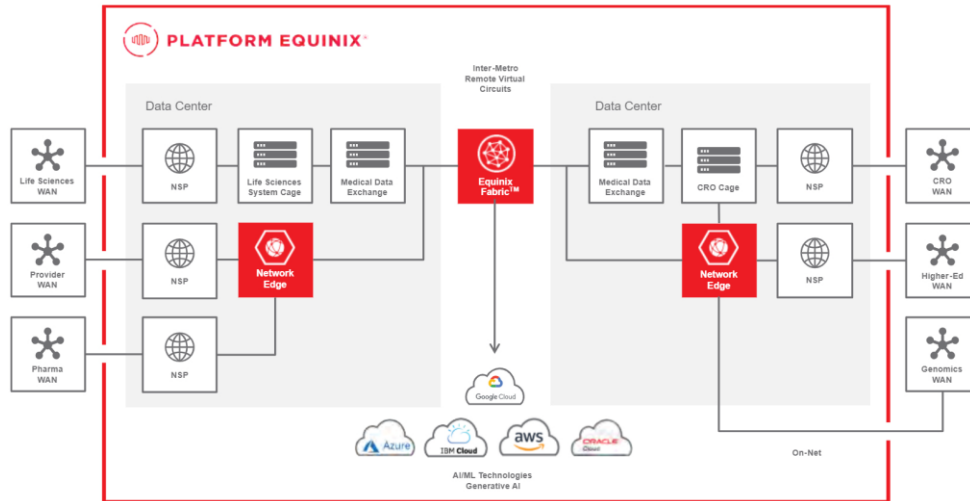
PLATFORM EQUINIX

Inter-Metro Remote Virtual Circuits

Data Center

Life Sciences WAN

NSP

Life Sciences System Cage

Medical Data Exchange

Provider WAN

NSP

Network Edge

Pharma WAN

NSP

Equinix Fabric™

Google Cloud

Azure

IBM Cloud

aws

ORACLE Cloud

AI/ML Technologies
Generative AI

Data Center

Medical Data Exchange

CRO Cage

NSP

CRO WAN

Network Edge

NSP

Higher-Ed WAN

Genomics WAN

On-Net